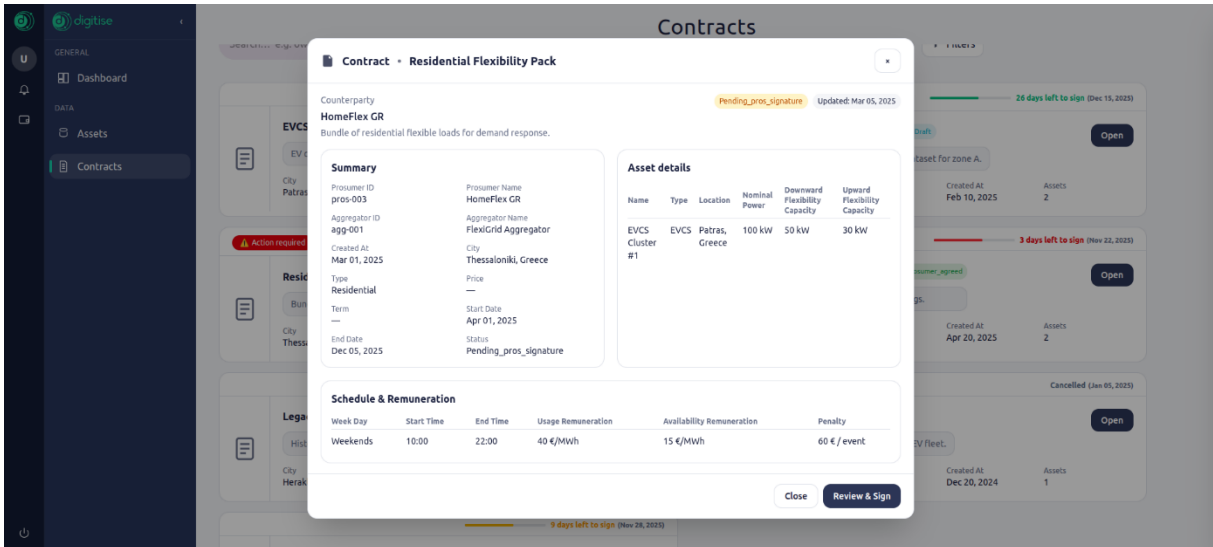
digitise

U

GENERAL

Dashboard

DATA

Assets

Contracts

Contracts

Search... e.g. ev

Filters

26 days left to sign (Dec 15, 2025)

EVCS

EV c

City
Patras

Draft

taset for zone A.

Open

Created At
Feb 10, 2025

Assets
2

Action required

3 days left to sign (Nov 22, 2025)

Resid

Bun

City
Thess

sumer_agreed

gs.

Open

Created At
Apr 20, 2025

Assets
2

Cancelled (Jan 05, 2025)

Lega

Hist

City
Herak

EV fleet.

Open

Created At
Dec 20, 2024

Assets
1

9 days left to sign (Nov 28, 2025)

Contract • Residential Flexibility Pack

×

Counterparty

HomeFlex GR

Bundle of residential flexible loads for demand response.

Pending_pros_signature

Updated: Mar 05, 2025

Summary

Prosumer ID
pros-003

Prosumer Name
HomeFlex GR

Aggregator ID
agg-001

Aggregator Name
FlexiGrid Aggregator

Created At
Mar 01, 2025

City
Thessaloniki, Greece

Type
Residential

Price
—

Term
—

Start Date
Apr 01, 2025

End Date
Dec 05, 2025

Status
Pending_pros_signature

Asset details

| Name | Type | Location | Nominal Power | Downward Flexibility Capacity | Upward Flexibility Capacity |
|---|---|---|---|---|---|
| EVCS Cluster #1 | EVCS | Patras, Greece | 100 kW | 50 kW | 30 kW |

Schedule & Remuneration

| Week Day | Start Time | End Time | Usage Remuneration | Availability Remuneration | Penalty |
|---|---|---|---|---|---|
| Weekends | 10:00 | 22:00 | 40 €/MWh | 15 €/MWh | 60 € / event |

Close

Review & Sign